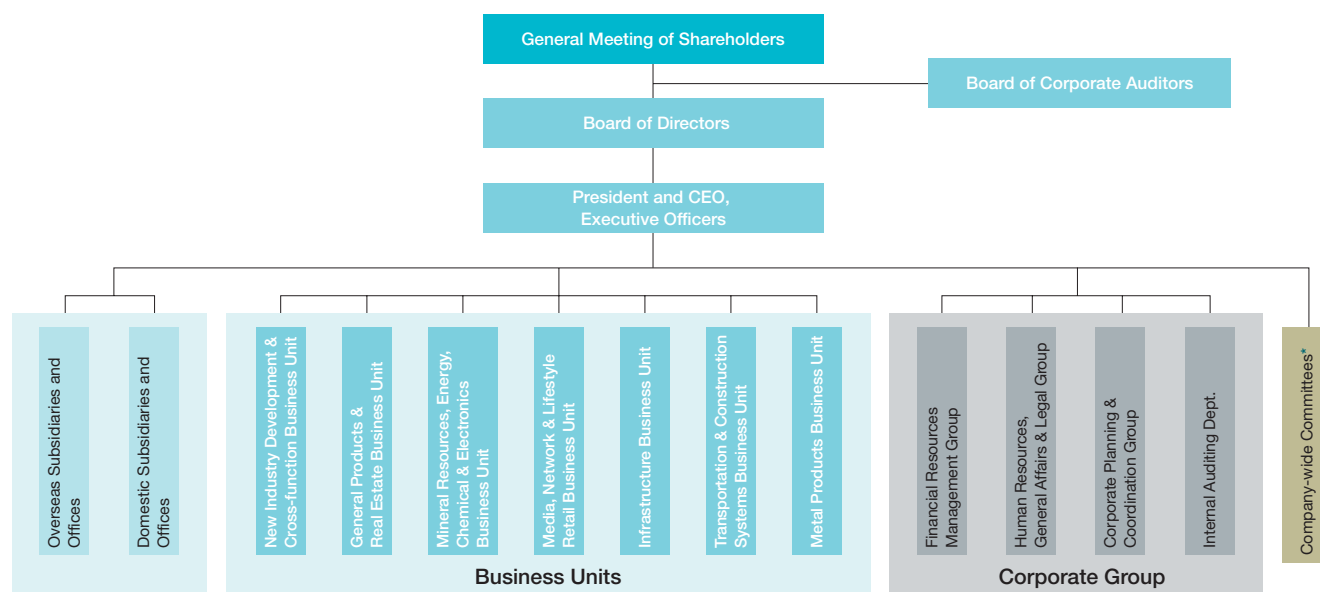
General Meeting of Shareholders

Board of Corporate Auditors

Board of Directors

President and CEO, Executive Officers

Overseas Subsidiaries and Offices

Domestic Subsidiaries and Offices

New Industry Development & Cross-function Business Unit

General Products & Real Estate Business Unit

Mineral Resources, Energy, Chemical & Electronics Business Unit

Media, Network & Lifestyle Retail Business Unit

Infrastructure Business Unit

Transportation & Construction Systems Business Unit

Metal Products Business Unit

Business Units

Financial Resources Management Group

Human Resources, General Affairs & Legal Group

Corporate Planning & Coordination Group

Internal Auditing Dept.

Corporate Group

Company-wide Committees*